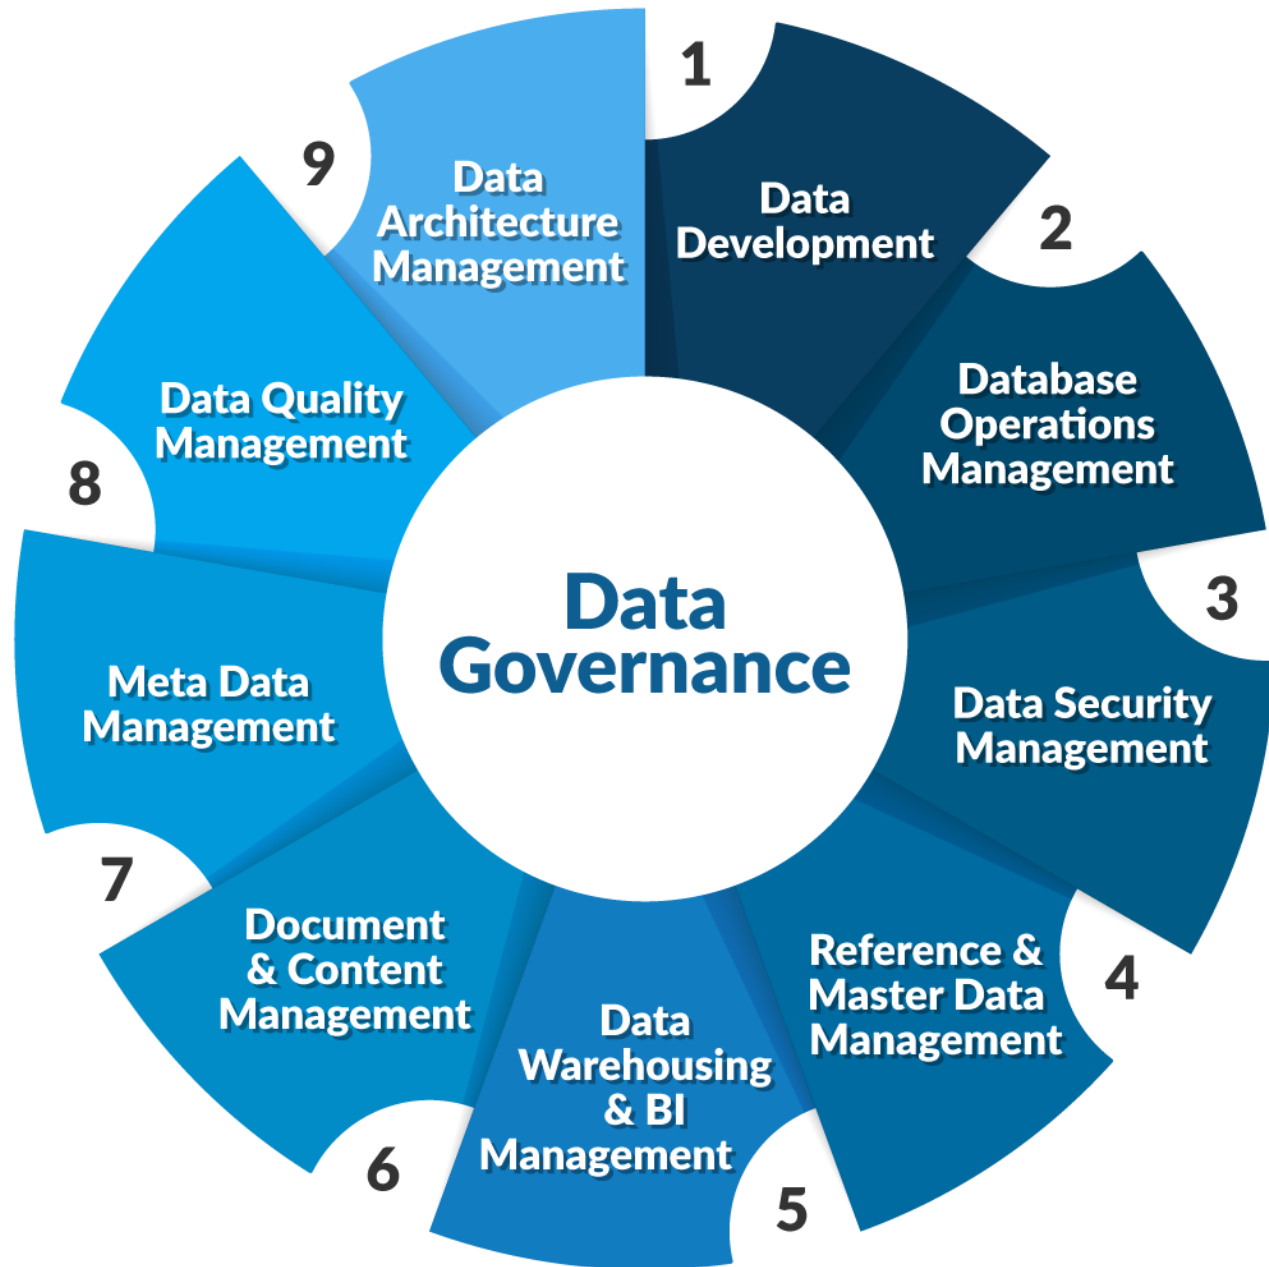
Data Governance

1
Data Development

2
Database Operations Management

3
Data Security Management

4
Reference & Master Data Management

5
Data Warehousing & BI Management

6
Document & Content Management

7
Meta Data Management

8
Data Quality Management

9
Data Architecture Management